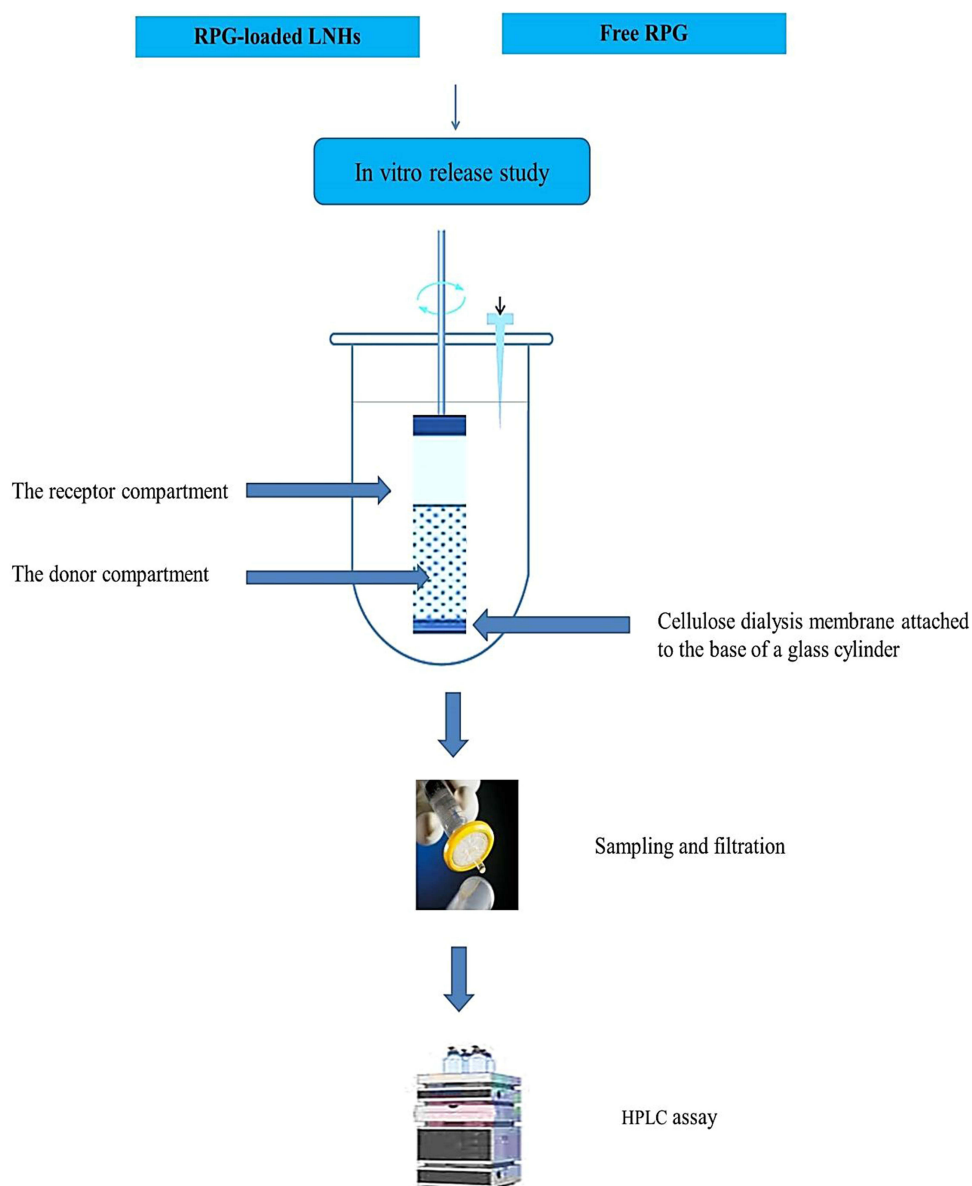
RPG-loaded LNHs

Free RPG

In vitro release study

The receptor compartment

The donor compartment

Cellulose dialysis membrane attached to the base of a glass cylinder

Sampling and filtration

HPLC assay